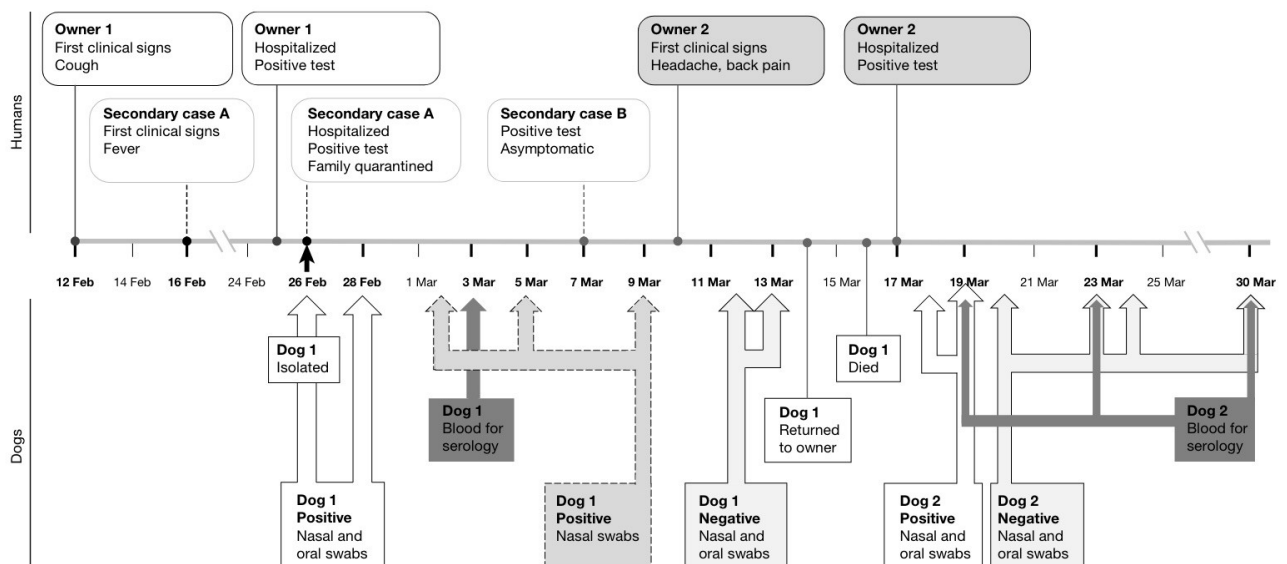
Humans

Owner 1
First clinical signs
Cough

Secondary case A
First clinical signs
Fever

Owner 1
Hospitalized
Positive test

Secondary case A
Hospitalized
Positive test
Family quarantined

Secondary case B
Positive test
Asymptomatic

Owner 2
First clinical signs
Headache, back pain

Owner 2
Hospitalized
Positive test

12 Feb | 14 Feb | 16 Feb | 24 Feb | 26 Feb | 28 Feb | 1 Mar | 3 Mar | 5 Mar | 7 Mar | 9 Mar | 11 Mar | 13 Mar | 15 Mar | 17 Mar | 19 Mar | 21 Mar | 23 Mar | 25 Mar | 30 Mar

Dogs

Dog 1
Isolated

Dog 1
Blood for serology

Dog 1
Returned to owner

Dog 1
Died

Dog 2
Blood for serology

Dog 1
Positive
Nasal and oral swabs

Dog 1
Positive
Nasal swabs

Dog 1
Negative
Nasal and oral swabs

Dog 2
Positive
Nasal and oral swabs

Dog 2
Negative
Nasal and oral swabs